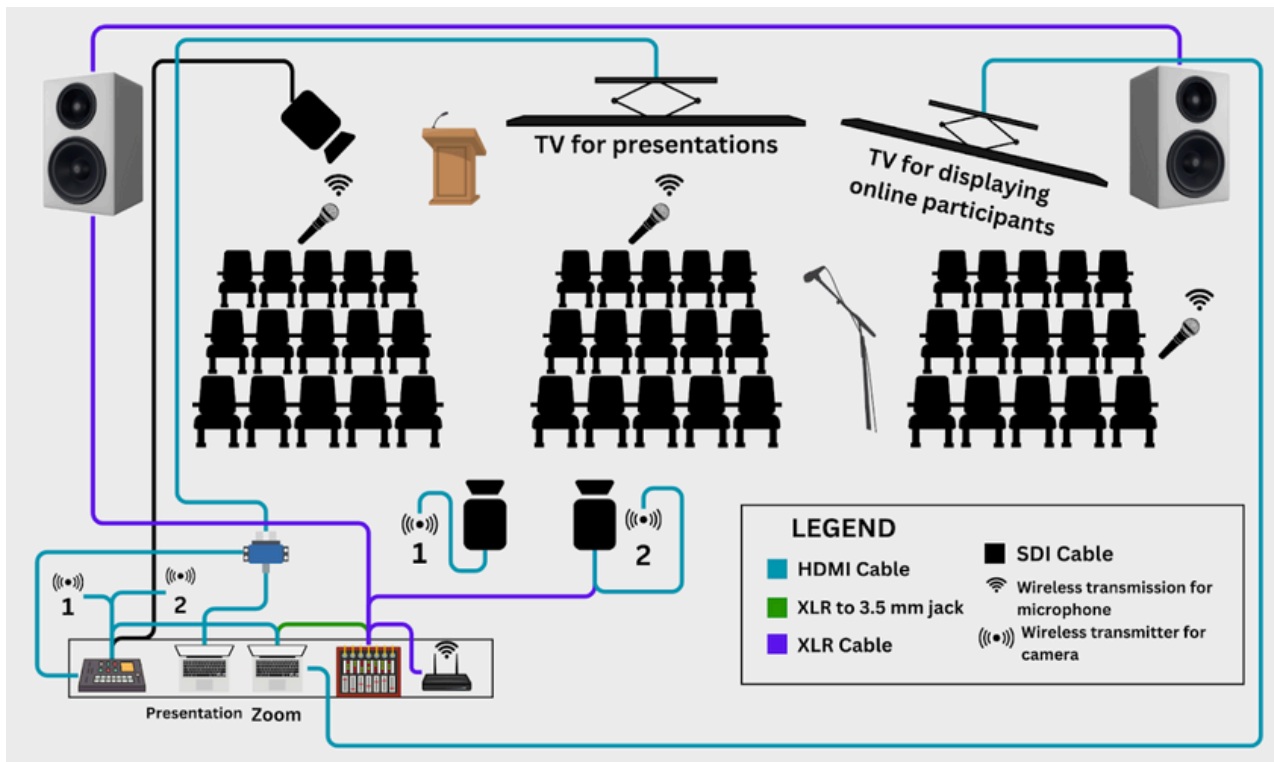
TV for presentations

TV for displaying online participants

1

2

1

2

LEGEND

HDMI Cable

XLR to 3.5 mm jack

XLR Cable

SDI Cable

Wireless transmission for microphone

Wireless transmitter for camera

Presentation

Zoom